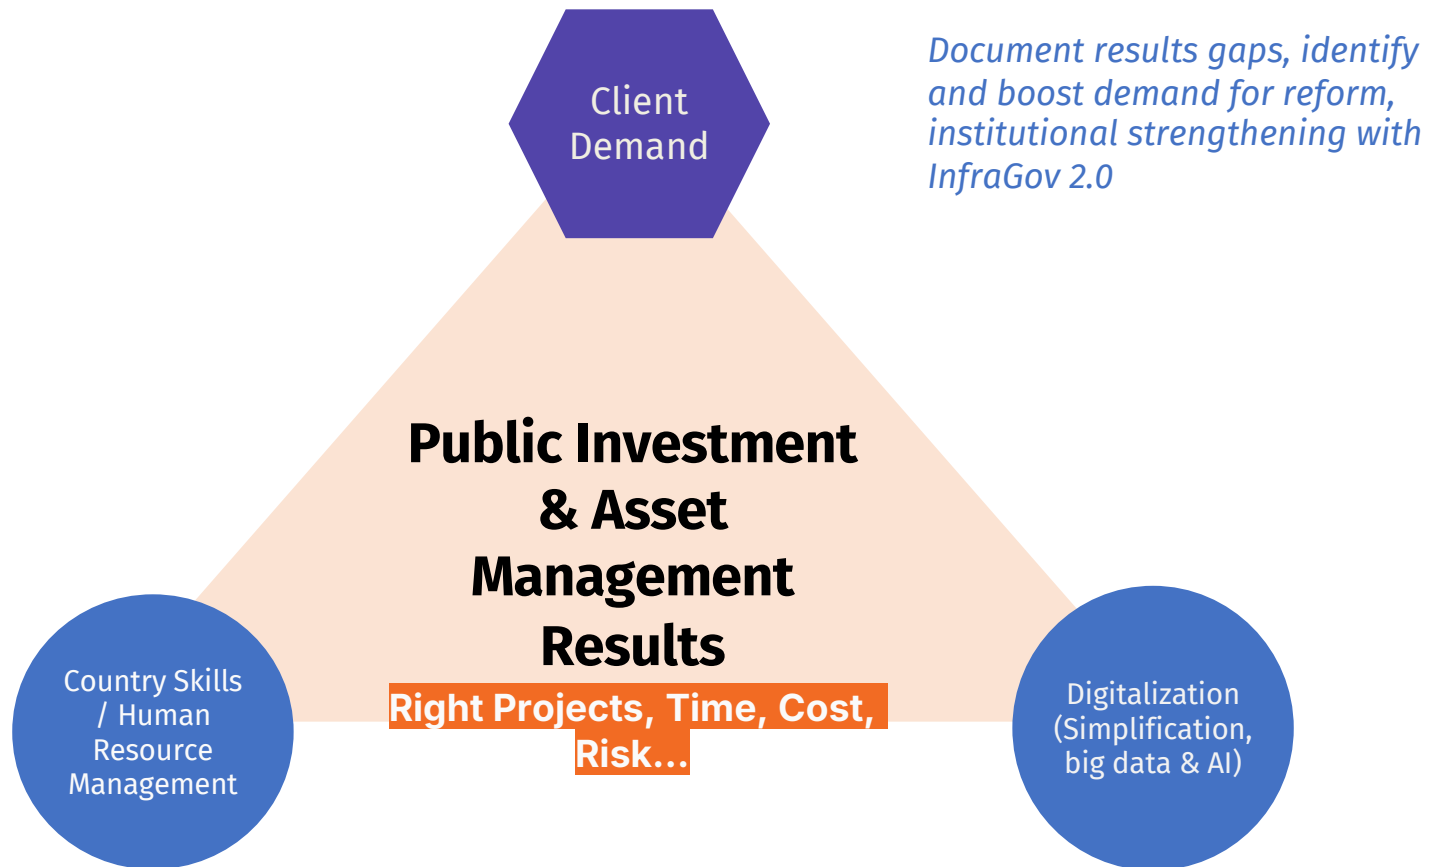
Client Demand

Document results gaps, identify and boost demand for reform, institutional strengthening with InfraGov 2.0

Public Investment & Asset Management Results

Right Projects, Time, Cost, Risk…

Country Skills / Human Resource Management

Digitalization (Simplification, big data & AI)